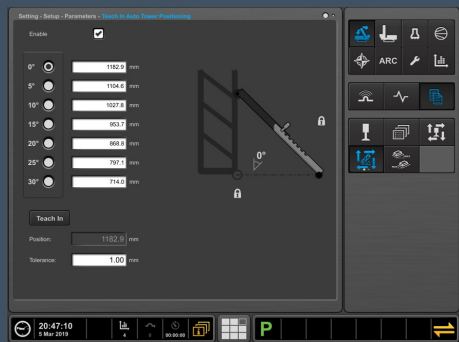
Setting - Setup - Parameters - Teach In Auto Tower Positioning

Enable

0° 1182.9 mm
5° 1104.6 mm
10° 1027.8 mm
15° 953.7 mm
20° 868.8 mm
25° 797.1 mm
30° 714.0 mm

0°

Teach In

Position: 1182.9 mm

Tolerance: 1.00 mm

ARC

20:47:10
5 Mar 2019

00:00:00

P